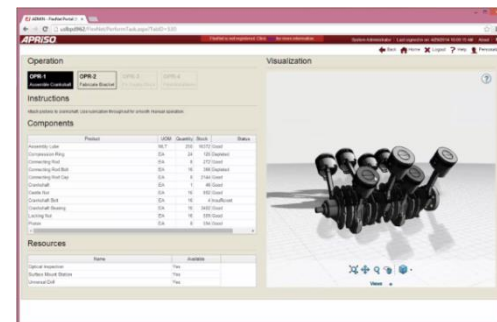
ADMIN - FlexNet Portal

APRISO

Back Home Logout Help Personal

Operation

OPR-1 Assemble Crankshaft

OPR-2 Fabricate Bracket

OPR-3

OPR-4

Instructions

Attach pistons to crankshaft. Lube connecting rod throughout for smooth manual operation.

Components

| Product | UOM | Quantity | Stock | Status |
|---|---|---|---|---|
| Assembly Lube | MLT | 200 | 16370 | Good |
| Compression Ring | EA | 24 | 120 | Depleted |
| Connecting Rod | EA | 8 | 272 | Good |
| Connecting Rod Bolt | EA | 16 | 386 | Depleted |
| Connecting Rod Cap | EA | 8 | 2144 | Good |
| Crankshaft | EA | 1 | 46 | Good |
| Castle Nut | EA | 16 | 632 | Good |
| Crankshaft Bolt | EA | 16 | 4 | Insufficient |
| Crankshaft Bearing | EA | 16 | 3430 | Good |
| Locking Nut | EA | 16 | 535 | Good |
| Piston | EA | 8 | 334 | Good |

Resources

| Name | Available |
|---|---|
| Optical Inspector | Yes |
| Surface Mount Station | Yes |
| Universal Drill | Yes |

Visualization

?

Views